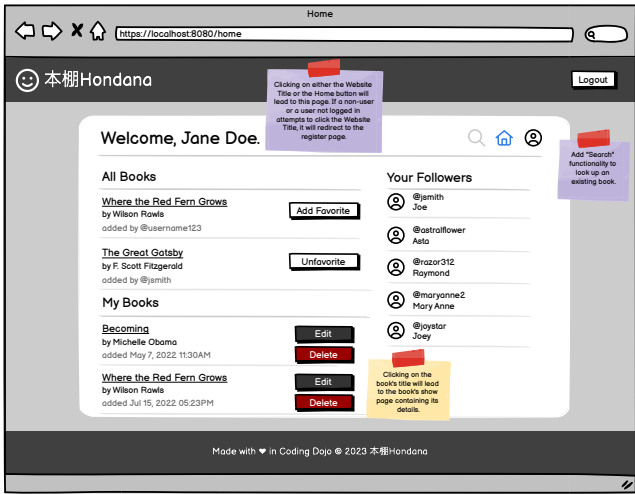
Home

https://localhost:8080/home

本棚Hondana

Logout

Clicking on either the Website Title or the Home button will lead to this page. If a non-user or a user not logged in attempts to click the Website Title, it will redirect to the register page.

Welcome, Jane Doe.

Add "Search" functionality to look up an existing book.

All Books

Where the Red Fern Grows
by Wilson Rawls
added by @username123

Add Favorite

The Great Gatsby
by F. Scott Fitzgerald
added by @jsmith

Unfavorite

My Books

Becoming
by Michelle Obama
added May 7, 2022 11:30AM

Edit
Delete

Where the Red Fern Grows
by Wilson Rawls
added Jul 15, 2022 05:23PM

Edit
Delete

Your Followers

@jsmith
Joe

@astralflower
Asta

@razor312
Raymond

@maryanne2
Mary Anne

@joystar
Joey

Clicking on the book's title will lead to the book's show page containing its details.

Made with ❤ in Coding Dojo © 2023 本棚Hondana